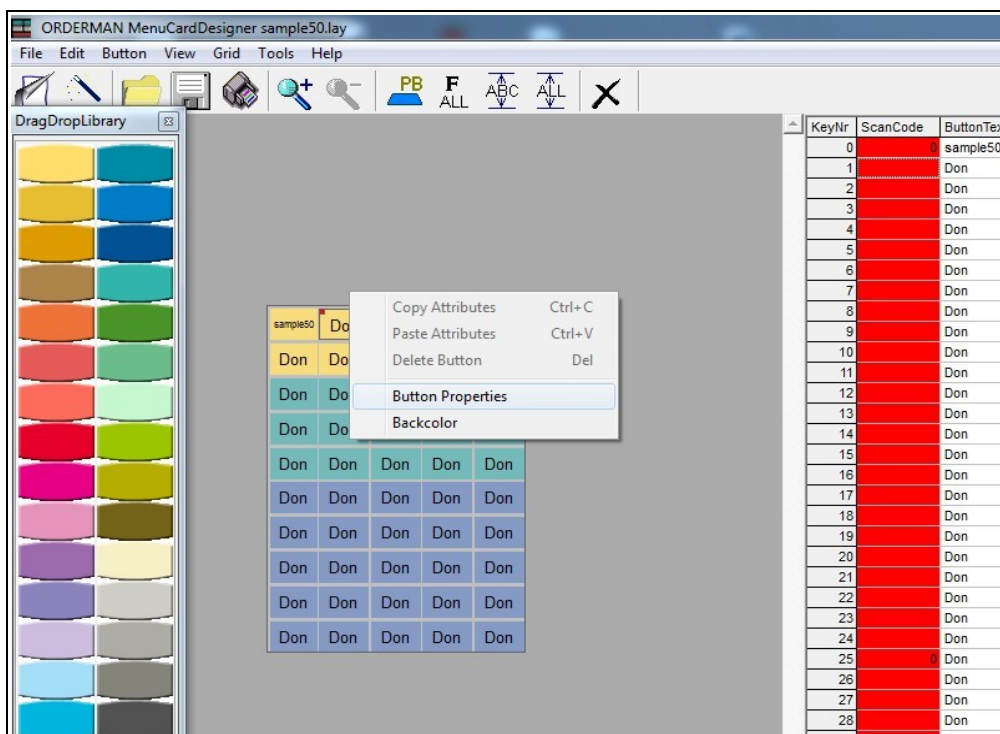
ORDERMAN MenuCardDesigner sample50.lay

File Edit Button View Grid Tools Help

PB F ALL ABC ALL

DragDropLibrary

| sample50 | Do | | | |
|---|---|---|---|---|
| Don | Do | | | |
| Don | Do | | | |
| Don | Do | | | |
| Don | Don | Don | Don | Don |
| Don | Don | Don | Don | Don |
| Don | Don | Don | Don | Don |
| Don | Don | Don | Don | Don |
| Don | Don | Don | Don | Don |
| Don | Don | Don | Don | Don |

Copy Attributes Ctrl+C
Paste Attributes Ctrl+V
Delete Button Del
Button Properties
Backcolor

| KeyNr | ScanCode | ButtonTex |
|---|---|---|
| 0 | 0 | sample50 |
| 1 | | Don |
| 2 | | Don |
| 3 | | Don |
| 4 | | Don |
| 5 | | Don |
| 6 | | Don |
| 7 | | Don |
| 8 | | Don |
| 9 | | Don |
| 10 | | Don |
| 11 | | Don |
| 12 | | Don |
| 13 | | Don |
| 14 | | Don |
| 15 | | Don |
| 16 | | Don |
| 17 | | Don |
| 18 | | Don |
| 19 | | Don |
| 20 | | Don |
| 21 | | Don |
| 22 | | Don |
| 23 | | Don |
| 24 | | Don |
| 25 | 0 | Don |
| 26 | | Don |
| 27 | | Don |
| 28 | | Don |